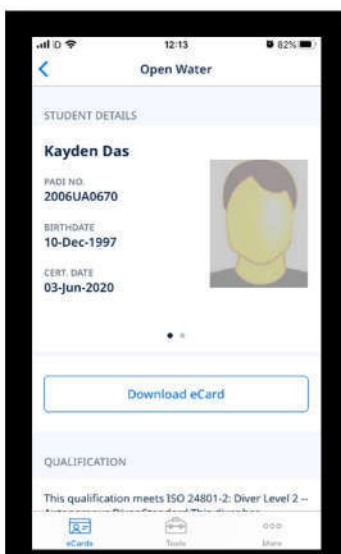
12:13

82%

Open Water

STUDENT DETAILS

Kayden Das

PADI NO.
2006UA0670

BIRTHDATE
10-Dec-1997

CERT. DATE
03-Jun-2020

Download eCard

QUALIFICATION

This qualification meets ISO 24801-2: Diver Level 2 – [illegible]

eCards

Tools

More